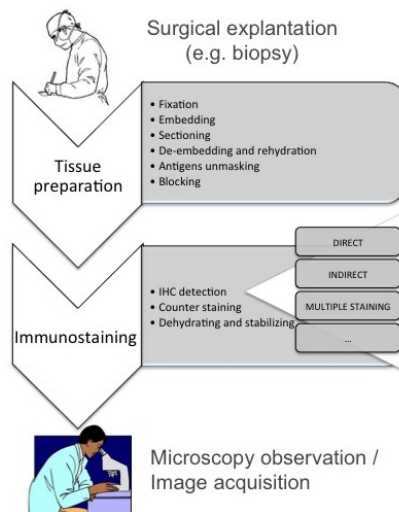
Surgical explantation
(e.g. biopsy)

Tissue preparation

• Fixation
• Embedding
• Sectioning
• De-embedding and rehydration
• Antigens unmasking
• Blocking

Immunostaining

• IHC detection
• Counter staining
• Dehydrating and stabilizing

DIRECT

INDIRECT

MULTIPLE STAINING

...

Microscopy observation / Image acquisition